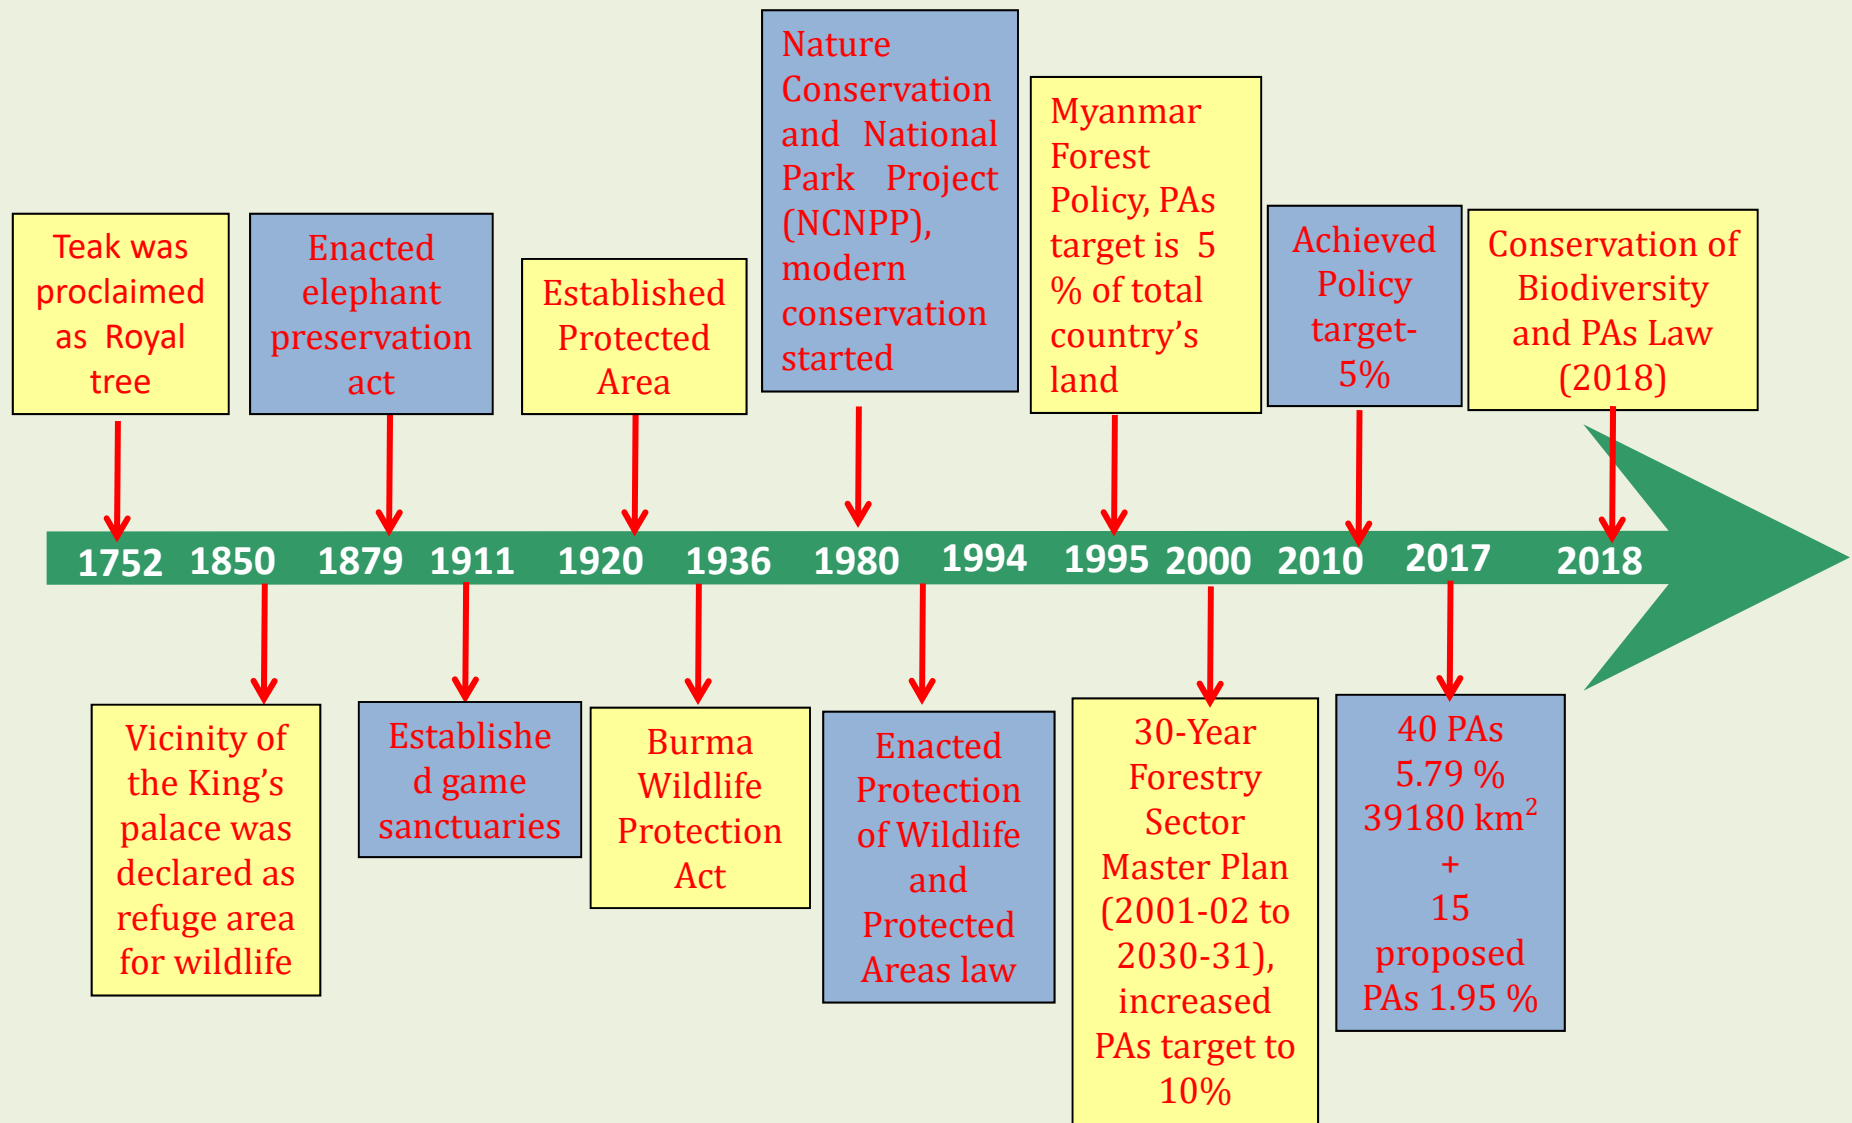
Teak was proclaimed as Royal tree

Enacted elephant preservation act

Established Protected Area

Nature Conservation and National Park Project (NCNPP), modern conservation started

Myanmar Forest Policy, PAs target is 5 % of total country's land

Achieved Policy target- 5%

Conservation of Biodiversity and PAs Law (2018)

1752 1850 1879 1911 1920 1936 1980 1994 1995 2000 2010 2017 2018

Vicinity of the King's palace was declared as refuge area for wildlife

Establishe d game sanctuaries

Burma Wildlife Protection Act

Enacted Protection of Wildlife and Protected Areas law

30-Year Forestry Sector Master Plan (2001-02 to 2030-31), increased PAs target to 10%

40 PAs 5.79 % 39180 km$^2$ + 15 proposed PAs 1.95 %